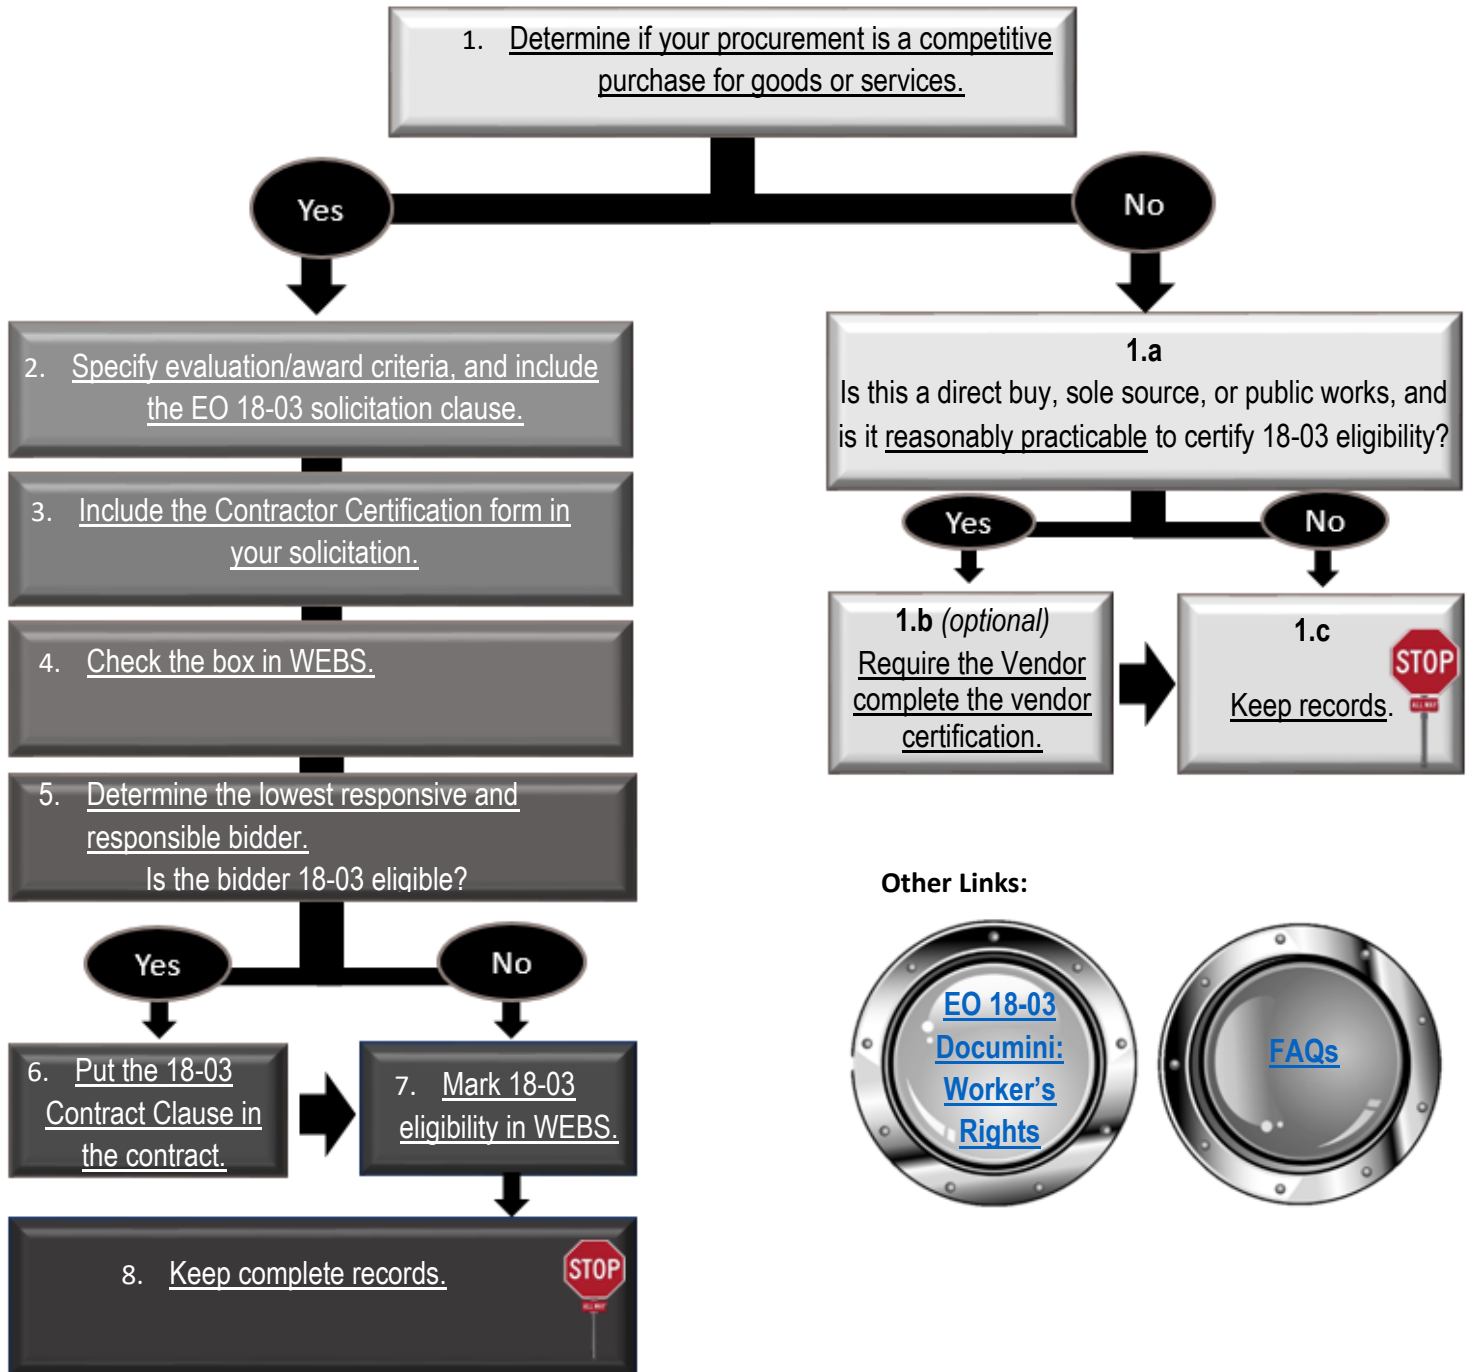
1. Determine if your procurement is a competitive purchase for goods or services.

Yes

No

2. Specify evaluation/award criteria, and include the EO 18-03 solicitation clause.

3. Include the Contractor Certification form in your solicitation.

4. Check the box in WEBS.

5. Determine the lowest responsive and responsible bidder.
Is the bidder 18-03 eligible?

Yes

No

6. Put the 18-03 Contract Clause in the contract.

7. Mark 18-03 eligibility in WEBS.

8. Keep complete records.

STOP

1.a
Is this a direct buy, sole source, or public works, and is it reasonably practicable to certify 18-03 eligibility?

Yes

No

1.b (optional)
Require the Vendor complete the vendor certification.

1.c
Keep records.

STOP

Other Links:

EO 18-03 Documini: Worker's Rights

FAQs